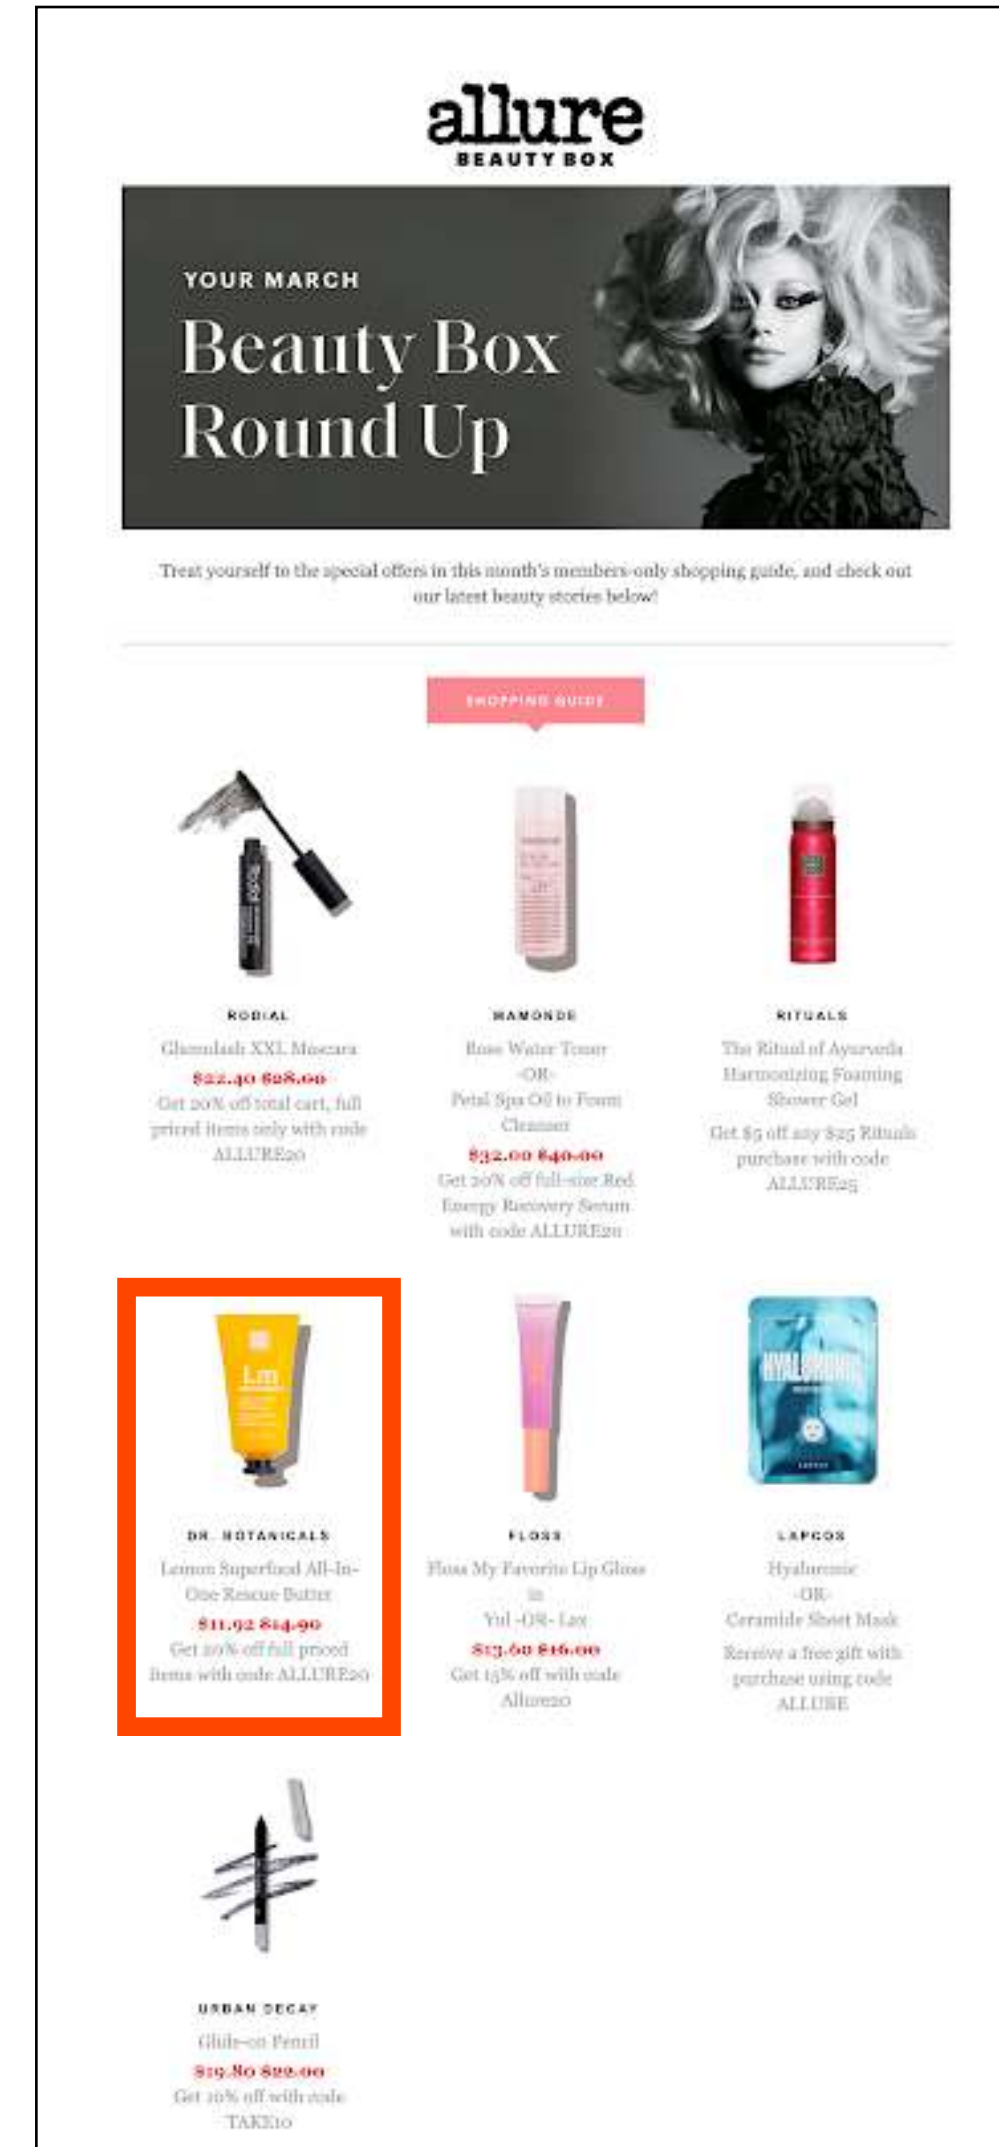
allure
BEAUTY BOX

YOUR MARCH
Beauty Box
Round Up

Treat yourself to the special offers in this month's members-only shopping guide, and check out our latest beauty stories below!

SHOPPING GUIDE

RODIAL
Glamlash XXL Mascara
\$22.40 \$28.00
Get 20% off total cart, full priced items only with code ALLURE20

MAMONDE
Rose Water Toner
-OR-
Petal Spa Oil to Foam Cleanser
\$32.00 \$40.00
Get 20% off full-size Red Energy Recovery Serum with code ALLURE20

RITUALS
The Ritual of Ayurveda Harmonizing Foaming Shower Gel
Get \$5 off any \$25 Rituals purchase with code ALLURE25

DR. BOTANICALS
Lemon Superfood All-In-One Rescue Butter
\$11.92 \$14.90
Get 20% off full priced items with code ALLURE20

FLOSS
Floss My Favorite Lip Gloss in
Yul -OR- Lax
\$13.60 \$16.00
Get 15% off with code Allure20

LAPCOS
Hyaluronic
-OR-
Ceramide Sheet Mask
Receive a free gift with purchase using code ALLURE

URBAN DECAY
Glide-on Pencil
\$19.80 \$22.00
Get 10% off with code TAKE10